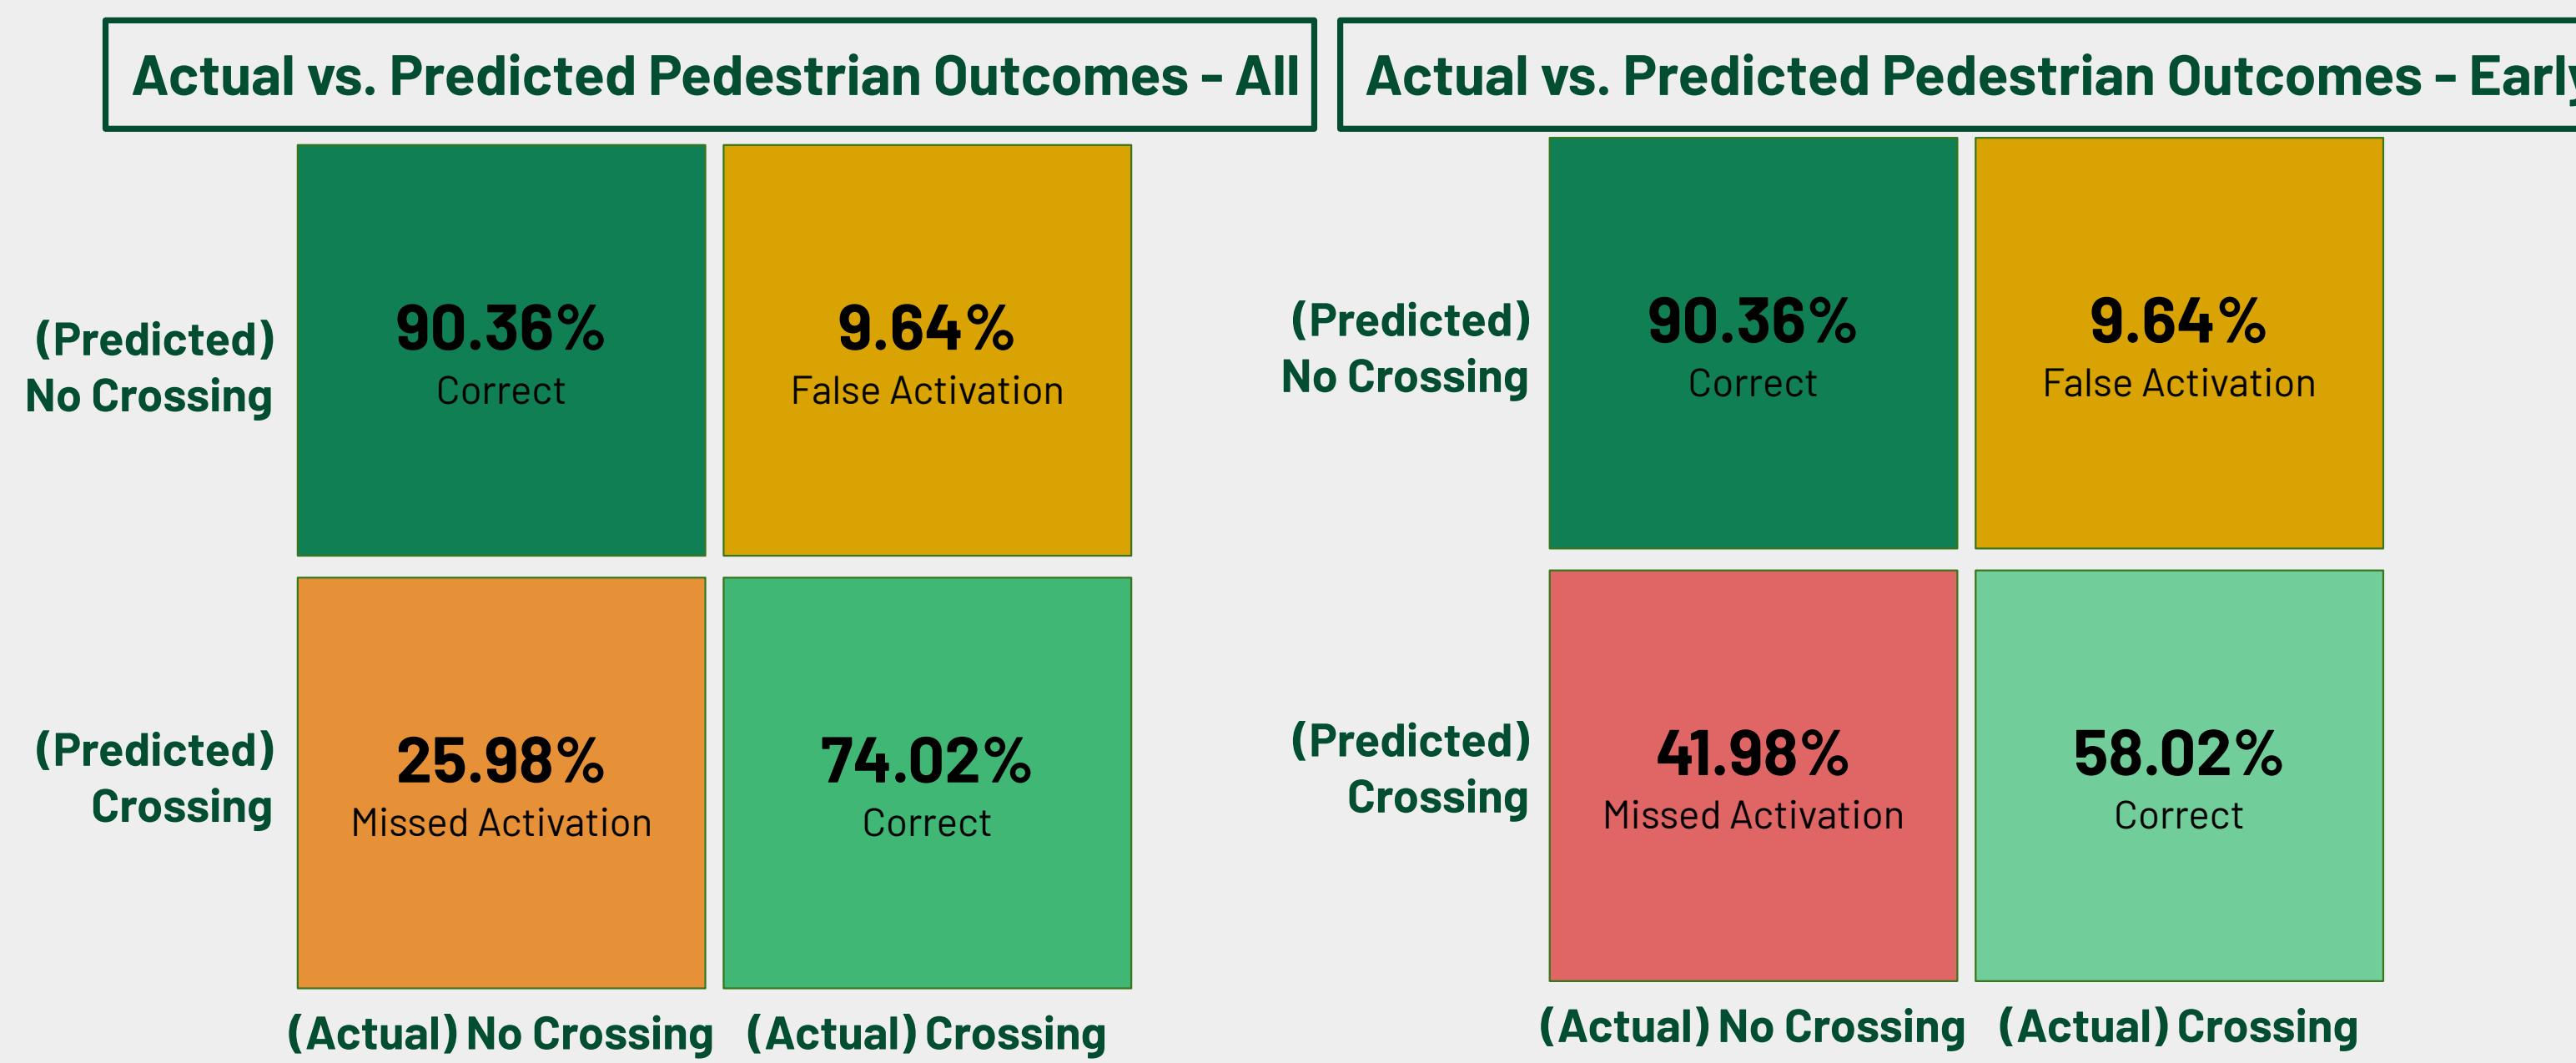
Actual vs. Predicted Pedestrian Outcomes - All

(Predicted) No Crossing

90.36%
Correct

9.64%
False Activation

(Predicted) Crossing

25.98%
Missed Activation

74.02%
Correct

(Actual) No Crossing (Actual) Crossing

Actual vs. Predicted Pedestrian Outcomes - Earl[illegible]

(Predicted) No Crossing

90.36%
Correct

9.64%
False Activation

(Predicted) Crossing

41.98%
Missed Activation

58.02%
Correct

(Actual) No Crossing (Actual) Crossing